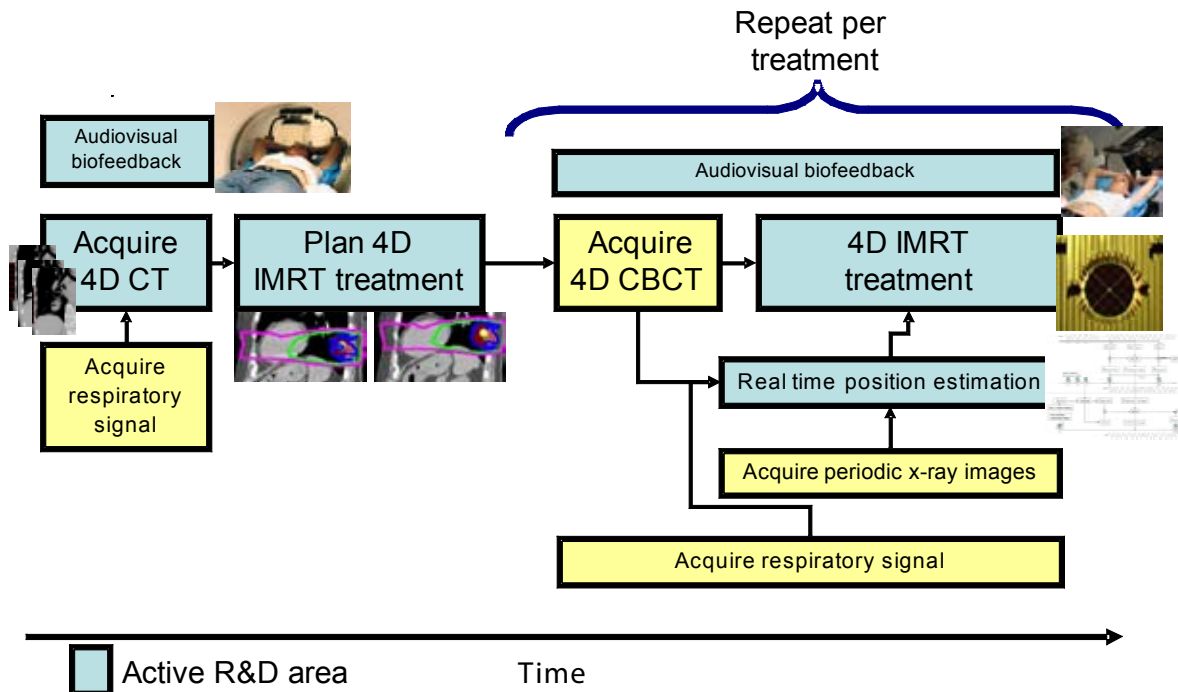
Repeat per treatment

Audiovisual biofeedback

Audiovisual biofeedback

Acquire 4D CT

Plan 4D IMRT treatment

Acquire 4D CBCT

4D IMRT treatment

Acquire respiratory signal

Real time position estimation

Acquire periodic x-ray images

Acquire respiratory signal

Active R&D area

Time